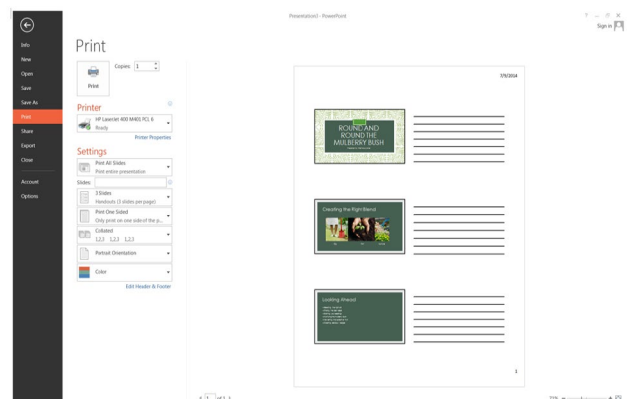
Presentation1 - PowerPoint

? – □ ×

Sign in

Info

New

Open

Save

Save As

Print

Share

Export

Close

Account

Options

Print

Copies: 1

Print

Printer

HP LaserJet 400 M401 PCL 6

Ready

Printer Properties

Settings

Print All Slides

Print entire presentation

Slides:

3 Slides

Handouts (3 slides per page)

Print One Sided

Only print on one side of the p...

Collated

1,2,3 1,2,3 1,2,3

Portrait Orientation

Color

Edit Header & Footer

7/9/2014

ROUND AND ROUND THE MULBERRY BUSH

Creating the Right Blend

Looking Ahead

1

1 of 3

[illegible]